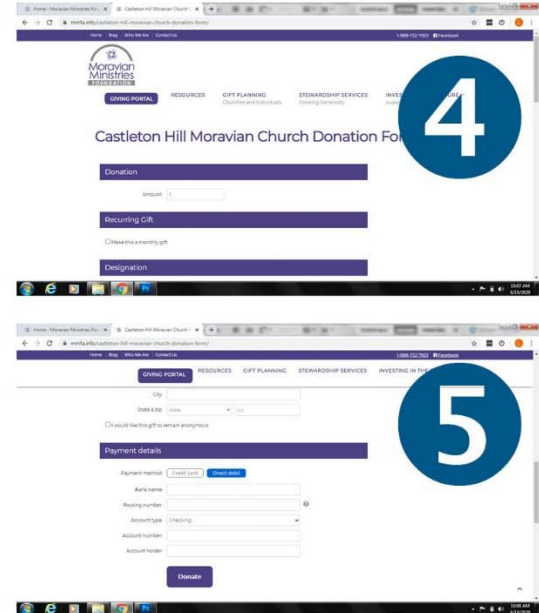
Home - Moravian Ministries Fo... × Castleton Hill Moravian Church ×
mmfa.info/castleton-hill-moravian-church-donation-form/
Home Blog Who We Are Contact Us
1-888-722-7923 Facebook

Moravian Ministries FOUNDATION
GIVING PORTAL
RESOURCES
GIFT PLANNING Churches and Individuals
STEWARDSHIP SERVICES Growing Generosity
INVES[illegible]
4

Castleton Hill Moravian Church Donation Fo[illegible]

Donation
Amount $

Recurring Gift
Make this a monthly gift

Designation

Home - Moravian Ministries Fo... × Castleton Hill Moravian Church ×
mmfa.info/castleton-hill-moravian-church-donation-form/
Home Blog Who We Are Contact Us
1-888-722-7923 Facebook
GIVING PORTAL RESOURCES GIFT PLANNING STEWARDSHIP SERVICES INVESTING IN THE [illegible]
5

City
State & zip State Zip
I would like this gift to remain anonymous

Payment details
Payment method Credit card Direct debit
Bank name
Routing number
Account type Checking
Account number
Account holder
Donate